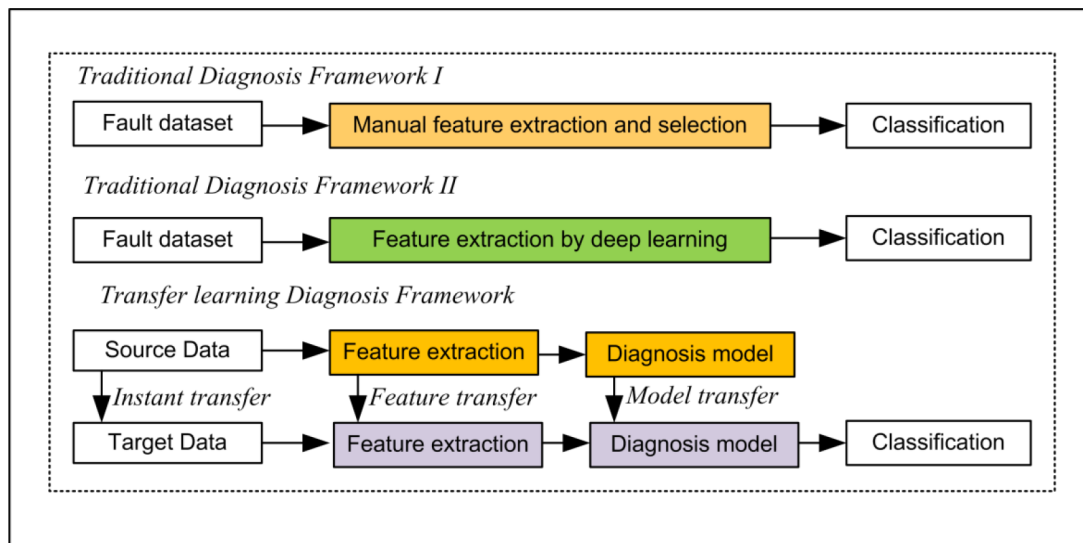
Traditional Diagnosis Framework I

Fault dataset

Manual feature extraction and selection

Classification

Traditional Diagnosis Framework II

Fault dataset

Feature extraction by deep learning

Classification

Transfer learning Diagnosis Framework

Source Data

Feature extraction

Diagnosis model

Instant transfer

Feature transfer

Model transfer

Target Data

Feature extraction

Diagnosis model

Classification